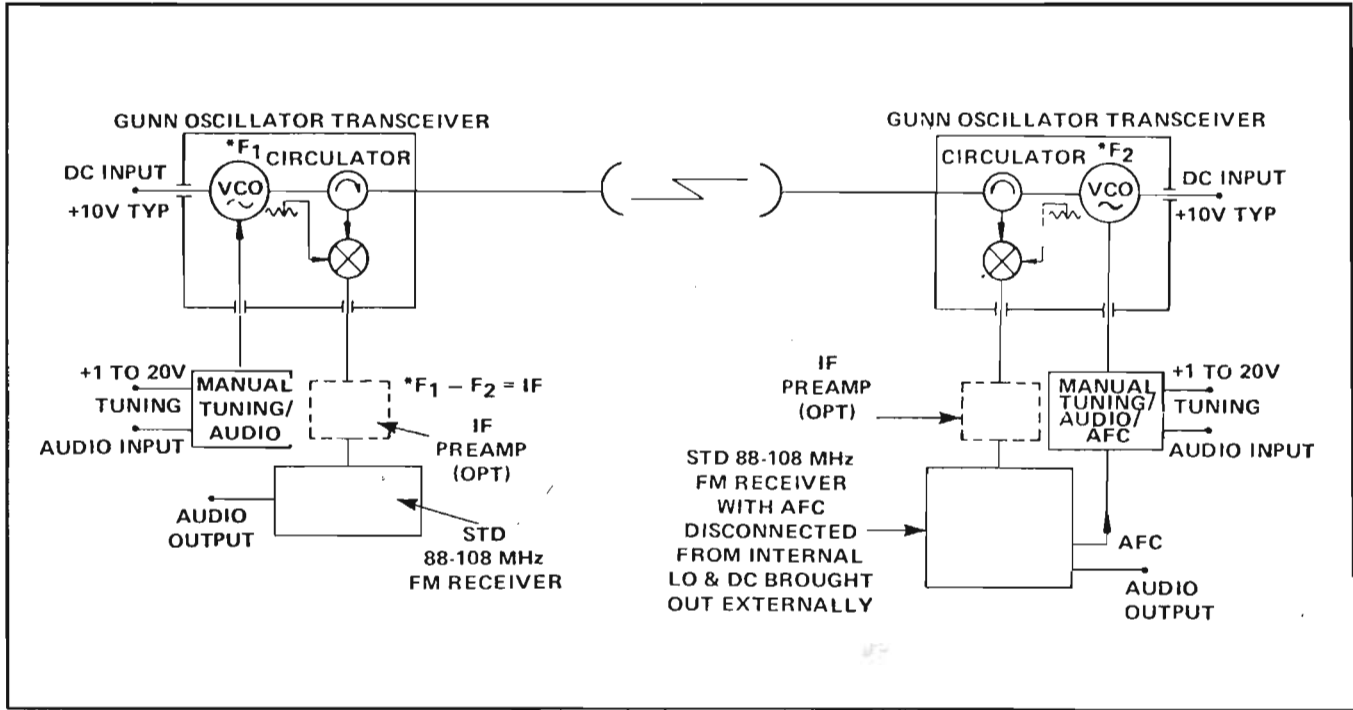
GUNN OSCILLATOR TRANSCEIVER

DC INPUT
+10V TYP
$^*F_1$
VCO
CIRCULATOR

+1 TO 20V
TUNING
AUDIO INPUT
MANUAL TUNING/ AUDIO

$^*F_1 - F_2 = IF$
IF PREAMP (OPT)

AUDIO OUTPUT
STD 88-108 MHz FM RECEIVER

GUNN OSCILLATOR TRANSCEIVER

CIRCULATOR
$^*F_2$
VCO
DC INPUT
+10V TYP

IF PREAMP (OPT)

MANUAL TUNING/ AUDIO/ AFC
+1 TO 20V
TUNING
AUDIO INPUT

STD 88-108 MHz FM RECEIVER WITH AFC DISCONNECTED FROM INTERNAL LO & DC BROUGHT OUT EXTERNALLY

AFC
AUDIO OUTPUT